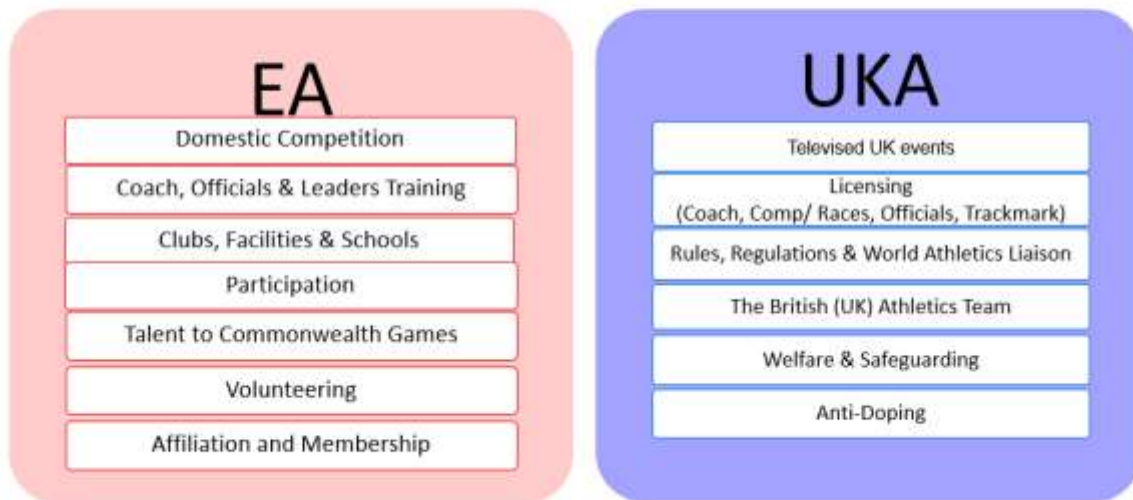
EA

Domestic Competition

Coach, Officials & Leaders Training

Clubs, Facilities & Schools

Participation

Talent to Commonwealth Games

Volunteering

Affiliation and Membership

UKA

Televised UK events

Licensing (Coach, Comp/ Races, Officials, Trackmark)

Rules, Regulations & World Athletics Liaison

The British (UK) Athletics Team

Welfare & Safeguarding

Anti-Doping